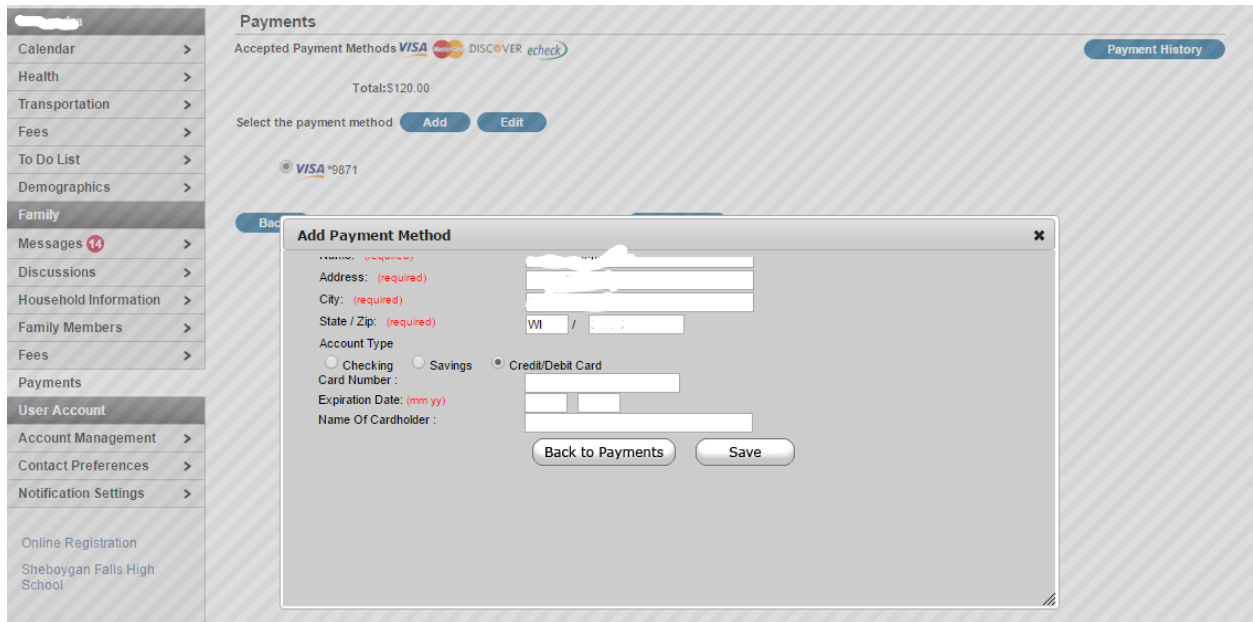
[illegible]
Calendar >
Health >
Transportation >
Fees >
To Do List >
Demographics >
Family
Messages 14 >
Discussions >
Household Information >
Family Members >
Fees >
Payments
User Account
Account Management >
Contact Preferences >
Notification Settings >

Online Registration
Sheboygan Falls High School

Payments
Accepted Payment Methods VISA MasterCard DISCOVER echeck
Payment History

Total:$120.00

Select the payment method Add Edit

VISA *9871

Bac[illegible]

Add Payment Method ✖
Name: (required)
Address: (required)
City: (required)
State / Zip: (required) WI /
Account Type
Checking Savings Credit/Debit Card
Card Number :
Expiration Date: (mm yy)
Name Of Cardholder :
Back to Payments Save